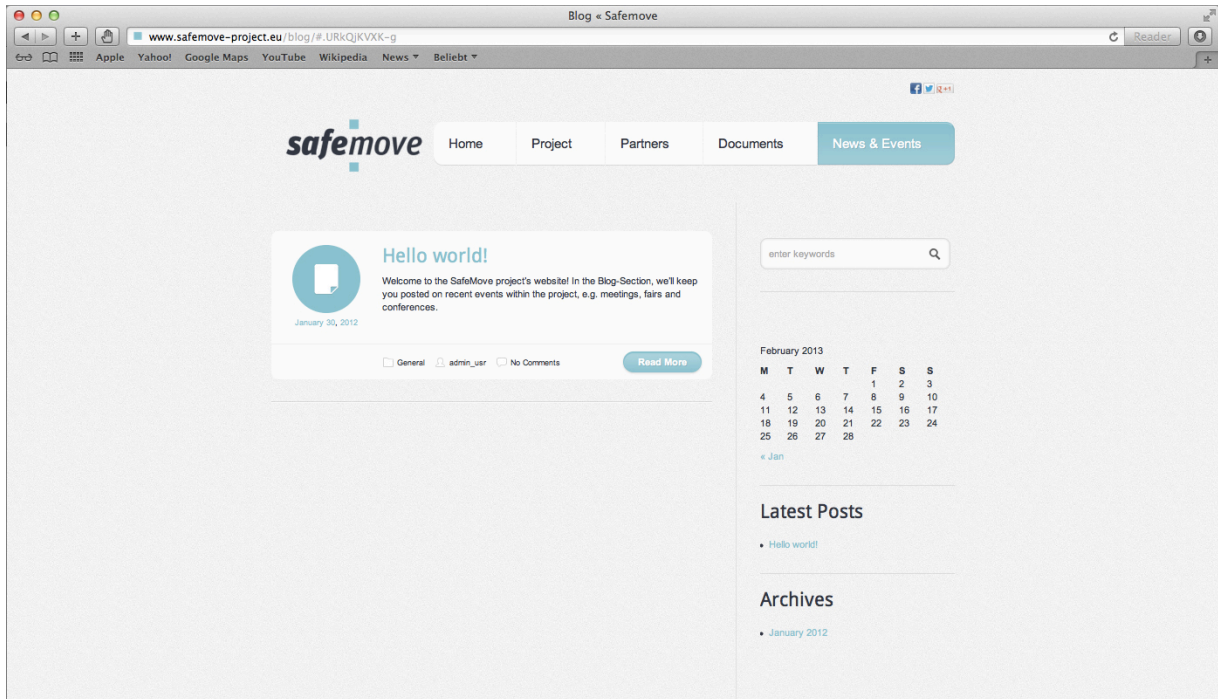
Blog « Safemove

www.safemove-project.eu/blog/#.URkQjKVXK-g

Reader

Apple Yahoo! Google Maps YouTube Wikipedia News ▾ Beliebt ▾

safemove

Home | Project | Partners | Documents | News & Events

Hello world!

Welcome to the SafeMove project's website! In the Blog-Section, we'll keep you posted on recent events within the project, e.g. meetings, fairs and conferences.

January 30, 2012

General admin_usr No Comments

Read More

enter keywords

February 2013

| M | T | W | T | F | S | S |
|---|---|---|---|---|---|---|
| | | | | 1 | 2 | 3 |
| 4 | 5 | 6 | 7 | 8 | 9 | 10 |
| 11 | 12 | 13 | 14 | 15 | 16 | 17 |
| 18 | 19 | 20 | 21 | 22 | 23 | 24 |
| 25 | 26 | 27 | 28 | | | |

« Jan

Latest Posts

• Hello world!

Archives

• January 2012